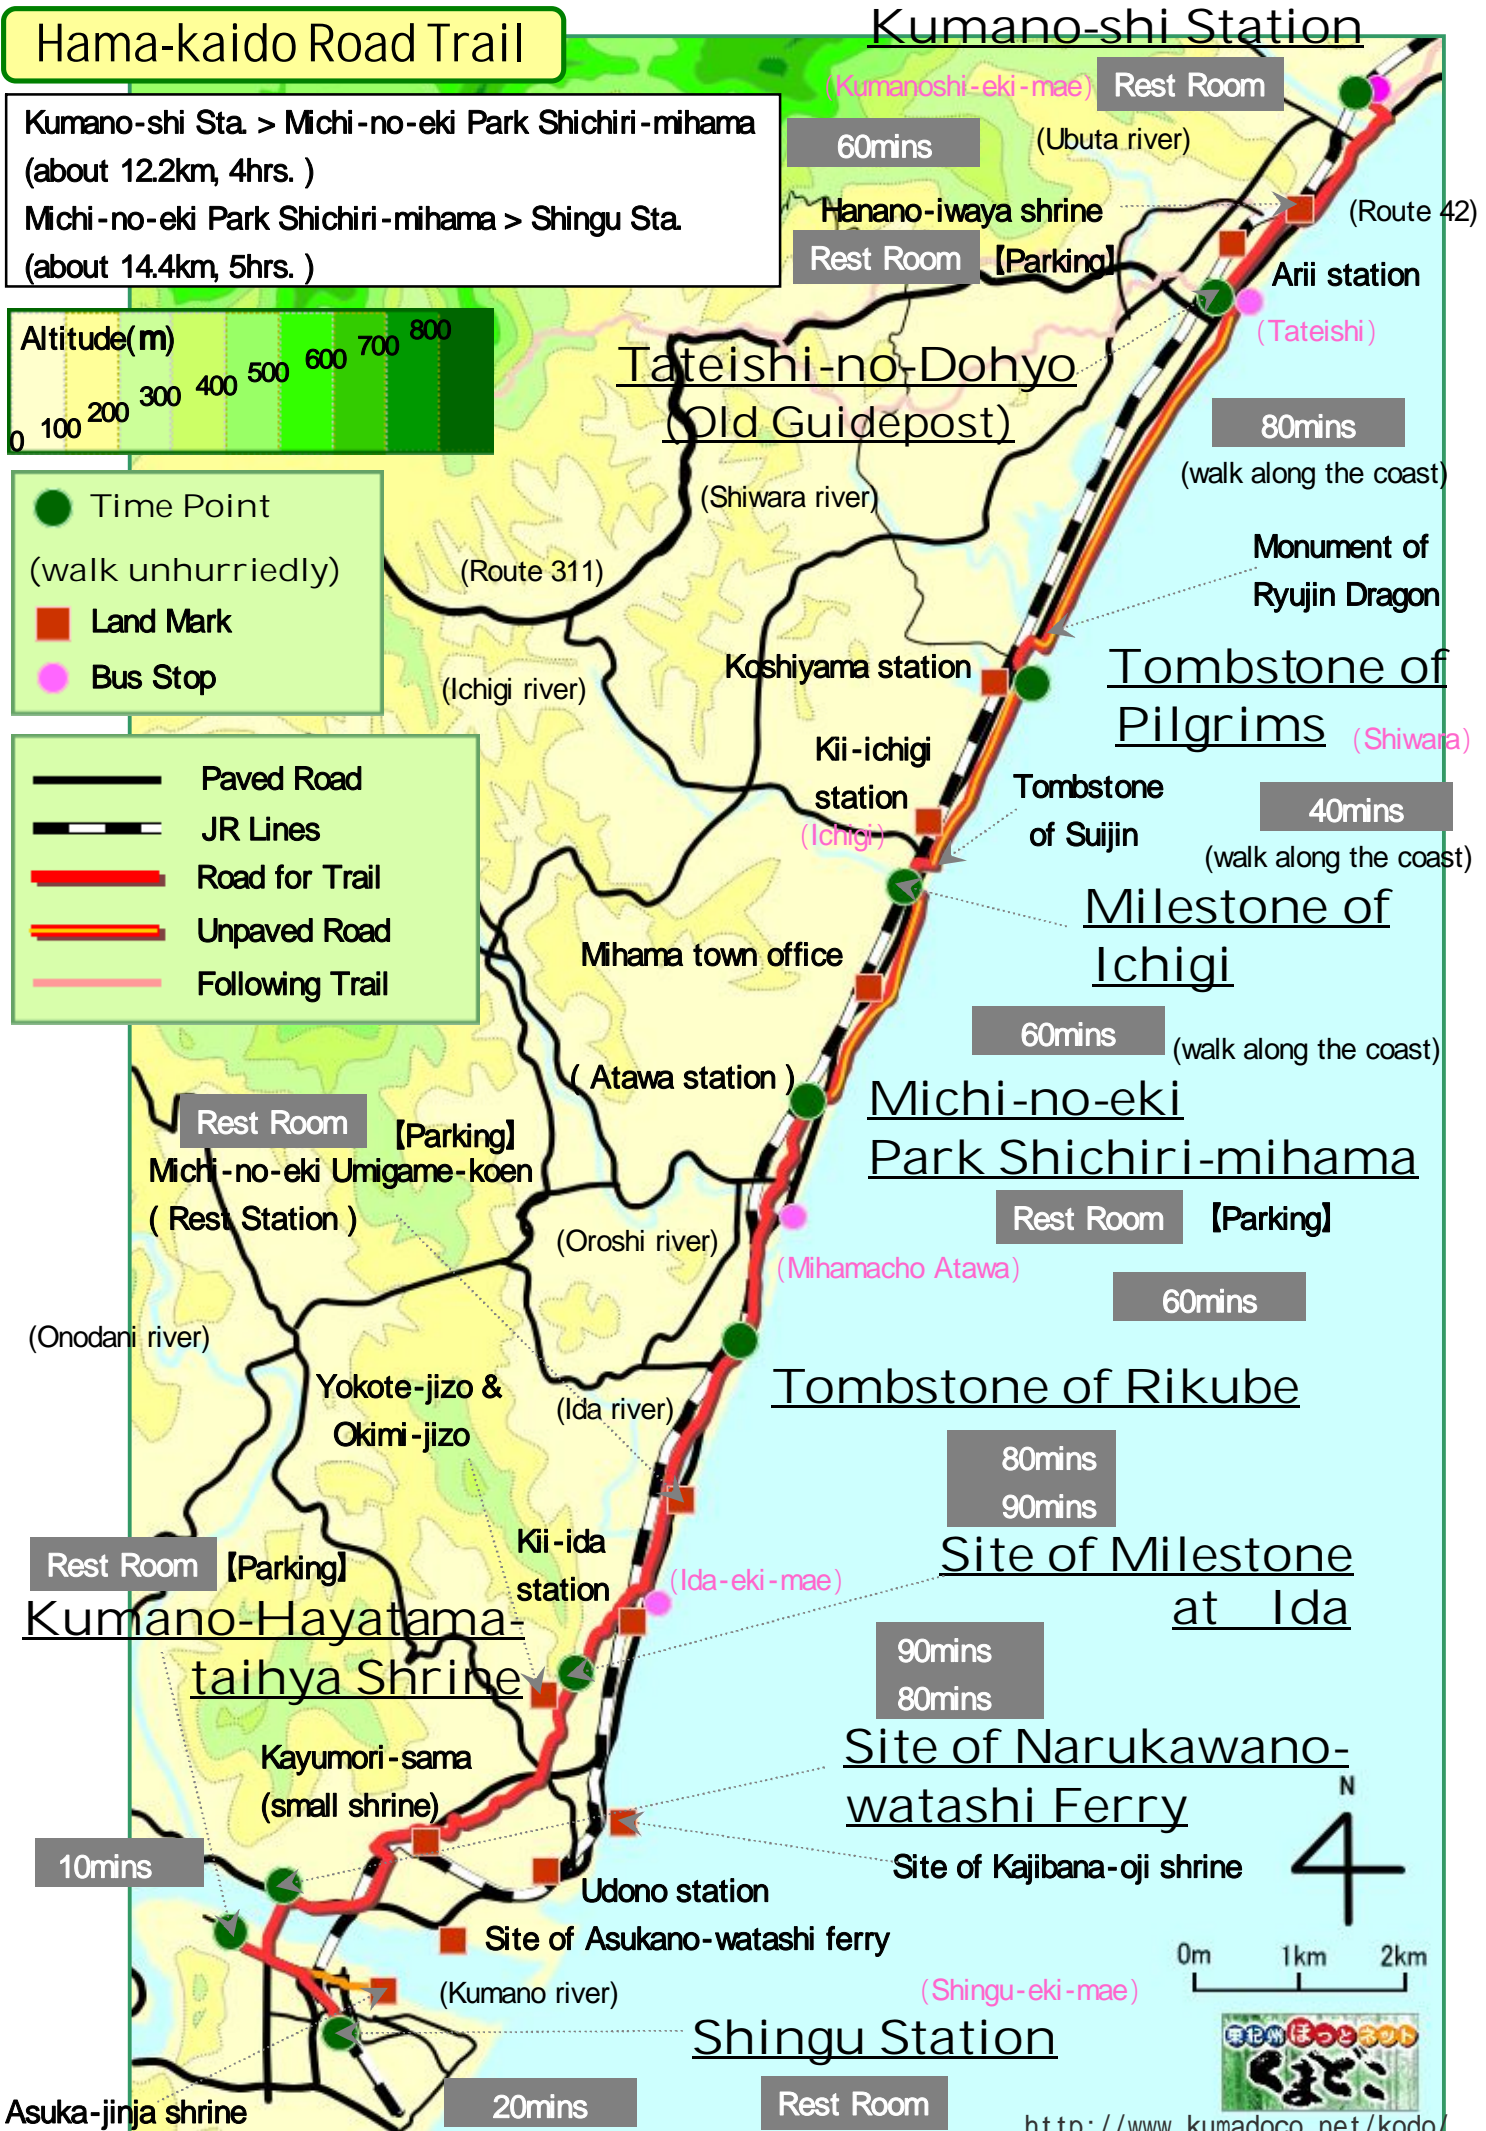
Hama-kaido Road Trail

Kumano-shi Sta. > Michi-no-eki Park Shichiri-mihama (about 12.2km, 4hrs. )
Michi-no-eki Park Shichiri-mihama > Shingu Sta. (about 14.4km, 5hrs. )

Altitude(m) 0 100 200 300 400 500 600 700 800

Time Point (walk unhurriedly)
Land Mark
Bus Stop

Paved Road
JR Lines
Road for Trail
Unpaved Road
Following Trail

Kumano-shi Station
(Kumanoshi-eki-mae)
Rest Room
60mins
(Ubuta river)
Hanano-iwaya shrine
(Route 42)
Rest Room
【Parking】
Arii station
(Tateishi)
Tateishi-no-Dohyo (Old Guidepost)
80mins
(walk along the coast)
(Shiwara river)
(Route 311)
Monument of Ryujin Dragon
Koshiyama station
Tombstone of Pilgrims
(Shiwara)
(Ichigi river)
Kii-ichigi station
(Ichigi)
Tombstone of Suijin
40mins
(walk along the coast)
Milestone of Ichigi
Mihama town office
60mins
(walk along the coast)
( Atawa station )
Michi-no-eki Park Shichiri-mihama
Rest Room
【Parking】
Michi-no-eki Umigame-koen ( Rest Station )
Rest Room
【Parking】
(Oroshi river)
(Mihamacho Atawa)
60mins
(Onodani river)
Tombstone of Rikube
Yokote-jizo & Okimi-jizo
(Ida river)
80mins
90mins
Site of Milestone at Ida
Kii-ida station
(Ida-eki-mae)
Rest Room
【Parking】
Kumano-Hayatama-taihya Shrine
90mins
80mins
Site of Narukawano-watashi Ferry
Kayumori-sama (small shrine)
N
10mins
Site of Kajibana-oji shrine
Udono station
Site of Asukano-watashi ferry
0m 1km 2km
(Kumano river)
(Shingu-eki-mae)
Shingu Station
Asuka-jinja shrine
20mins
Rest Room
くまどこ
http://www.kumadoco.net/kodo/